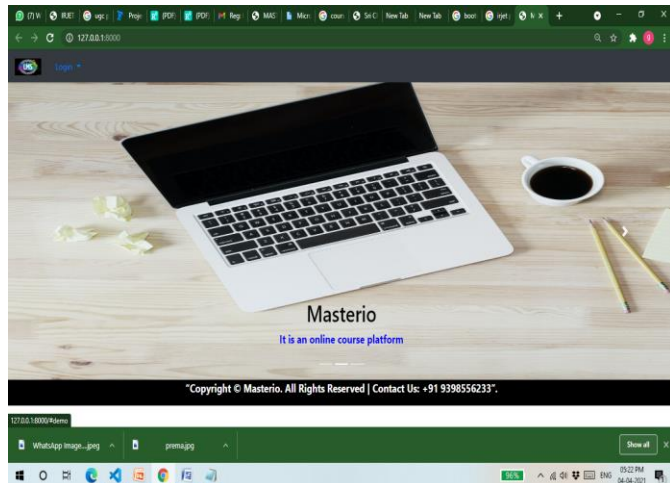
(7) W | RUET | ugc | Proje | (PDF | (PDF | Regi | MAS | Micr | cour | Sri C | New Tab | New Tab | boot | irjet | N ×

127.0.0.1:8000

Logo

Masterio

It is an online course platform

"Copyright © Masterio. All Rights Reserved | Contact Us: +91 9398556233".

127.0.0.1:8000/#demo

WhatsApp Image....jpeg

prema.jpg

Show all

96%

ENG

05:22 PM
04-04-2021